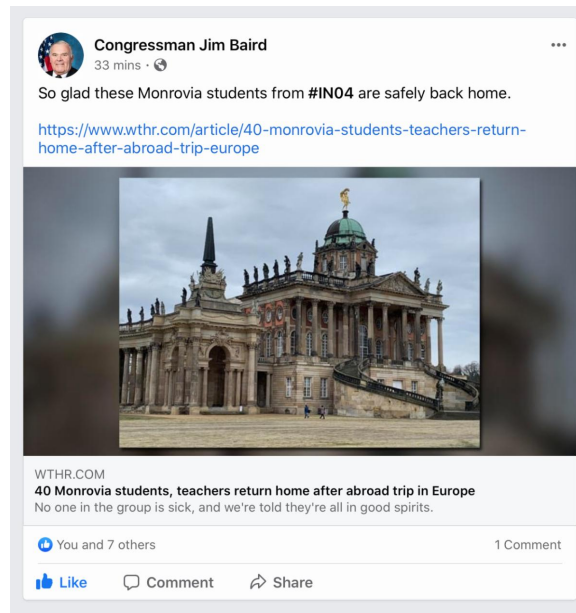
Congressman Jim Baird
33 mins ·

So glad these Monrovia students from #IN04 are safely back home.

https://www.wthr.com/article/40-monrovia-students-teachers-return-home-after-abroad-trip-europe

WTHR.COM
40 Monrovia students, teachers return home after abroad trip in Europe
No one in the group is sick, and we're told they're all in good spirits.

You and 7 others
1 Comment

Like
Comment
Share